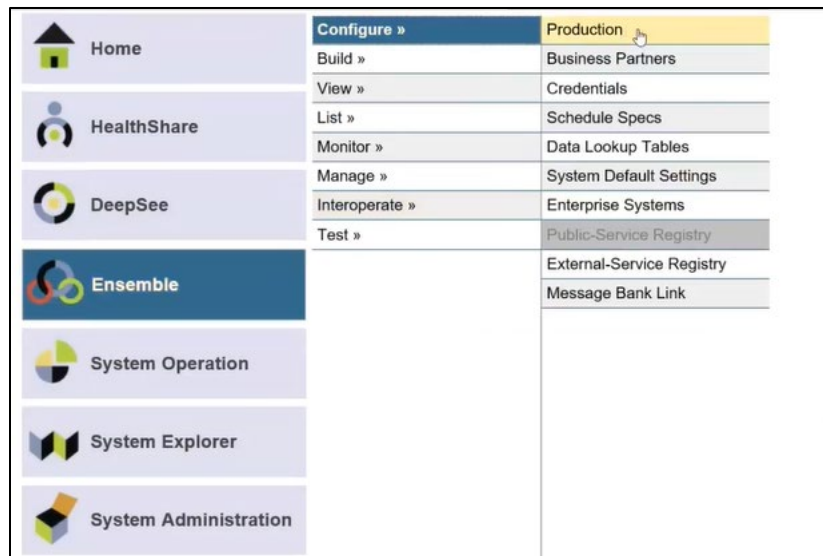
Home

HealthShare

DeepSee

Ensemble

System Operation

System Explorer

System Administration

Configure »
Build »
View »
List »
Monitor »
Manage »
Interoperate »
Test »

Production
Business Partners
Credentials
Schedule Specs
Data Lookup Tables
System Default Settings
Enterprise Systems
Public-Service Registry
External-Service Registry
Message Bank Link